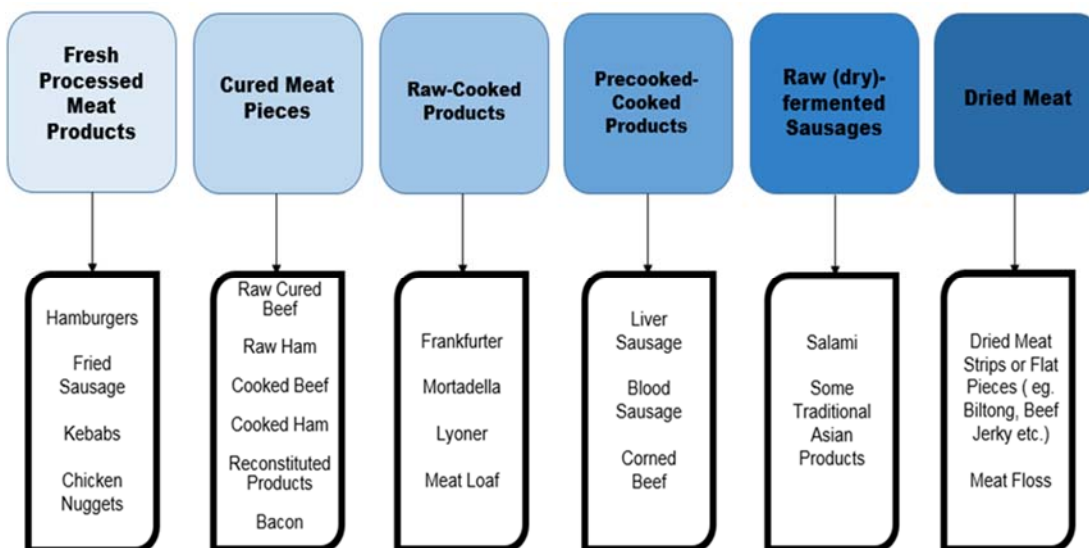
Fresh Processed Meat Products

Hamburgers

Fried Sausage

Kebabs

Chicken Nuggets

Cured Meat Pieces

Raw Cured Beef

Raw Ham

Cooked Beef

Cooked Ham

Reconstituted Products

Bacon

Raw-Cooked Products

Frankfurter

Mortadella

Lyoner

Meat Loaf

Precooked-Cooked Products

Liver Sausage

Blood Sausage

Corned Beef

Raw (dry)-fermented Sausages

Salami

Some Traditional Asian Products

Dried Meat

Dried Meat Strips or Flat Pieces ( eg. Biltong, Beef Jerky etc.)

Meat Floss